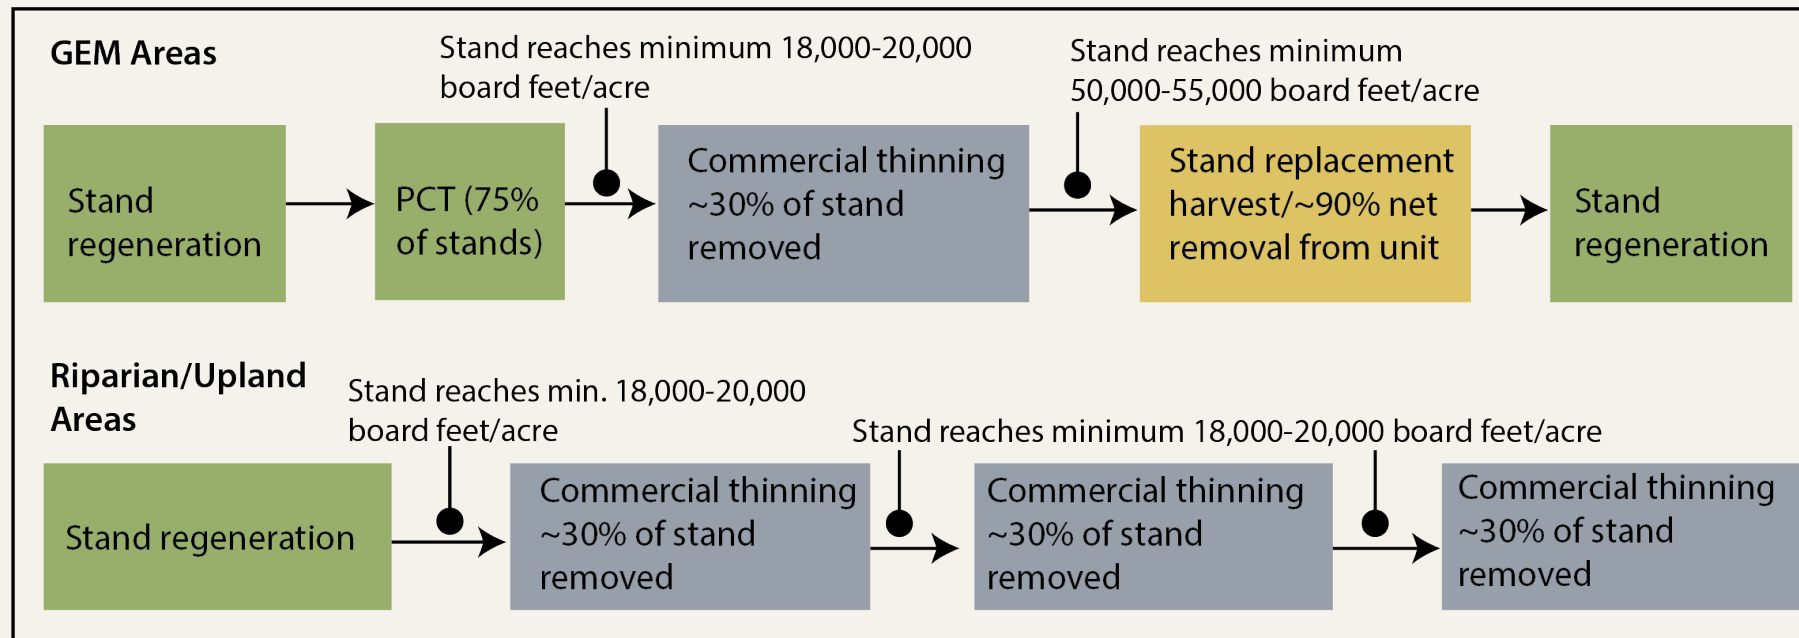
GEM Areas

Stand reaches minimum 18,000-20,000 board feet/acre

Stand reaches minimum 50,000-55,000 board feet/acre

Stand regeneration

PCT (75% of stands)

Commercial thinning ~30% of stand removed

Stand replacement harvest/~90% net removal from unit

Stand regeneration

Riparian/Upland Areas

Stand reaches min. 18,000-20,000 board feet/acre

Stand reaches minimum 18,000-20,000 board feet/acre

Stand regeneration

Commercial thinning ~30% of stand removed

Commercial thinning ~30% of stand removed

Commercial thinning ~30% of stand removed